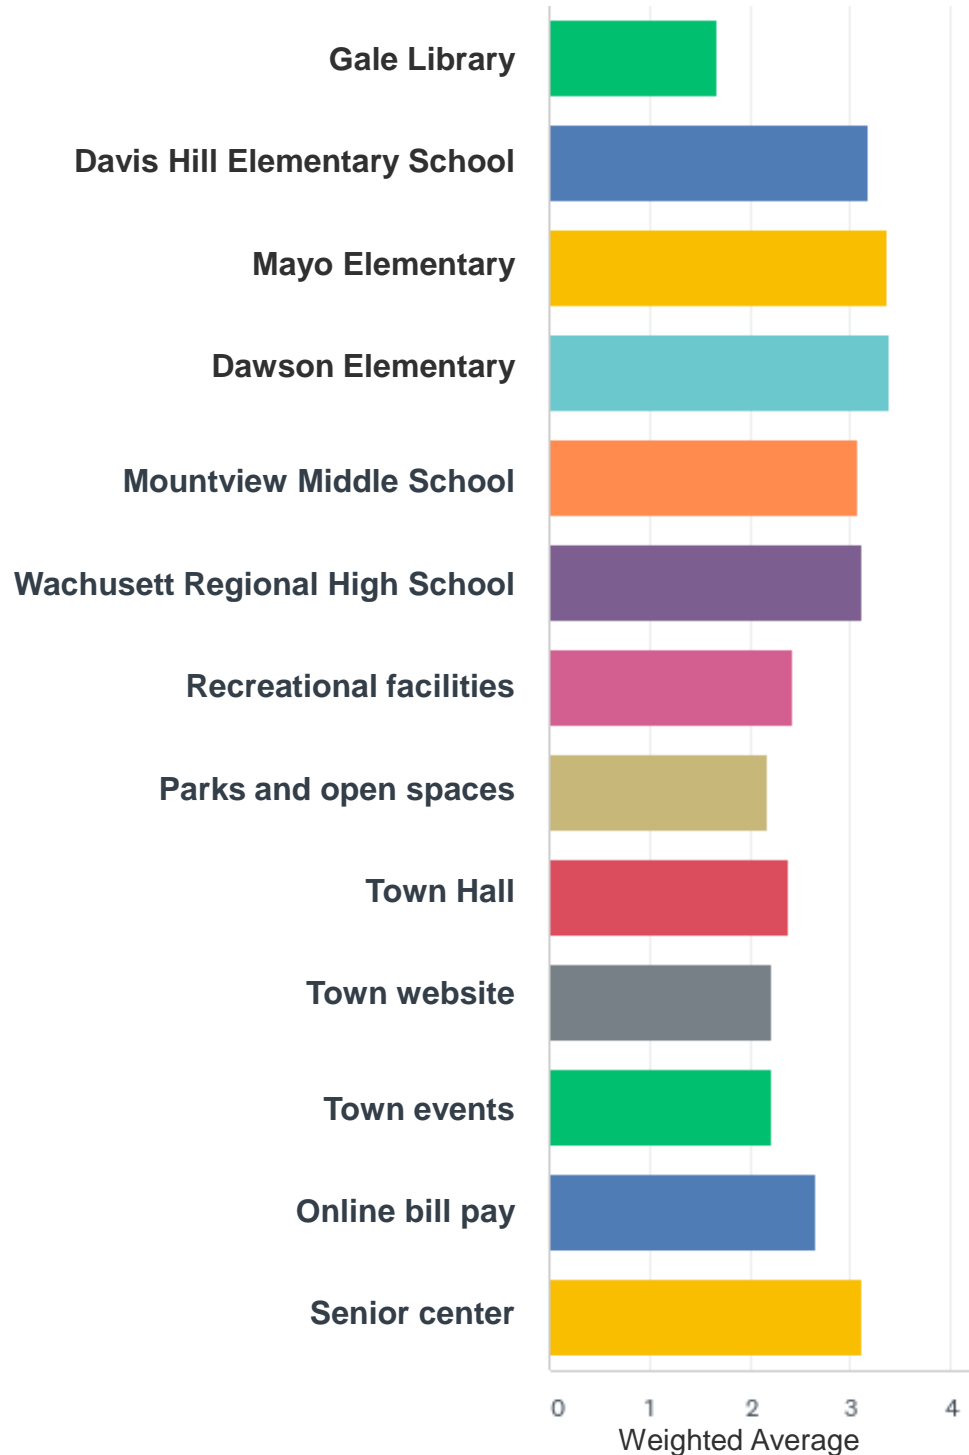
Gale Library
Davis Hill Elementary School
Mayo Elementary
Dawson Elementary
Mountview Middle School
Wachusett Regional High School
Recreational facilities
Parks and open spaces
Town Hall
Town website
Town events
Online bill pay
Senior center

0 1 2 3 4
Weighted Average